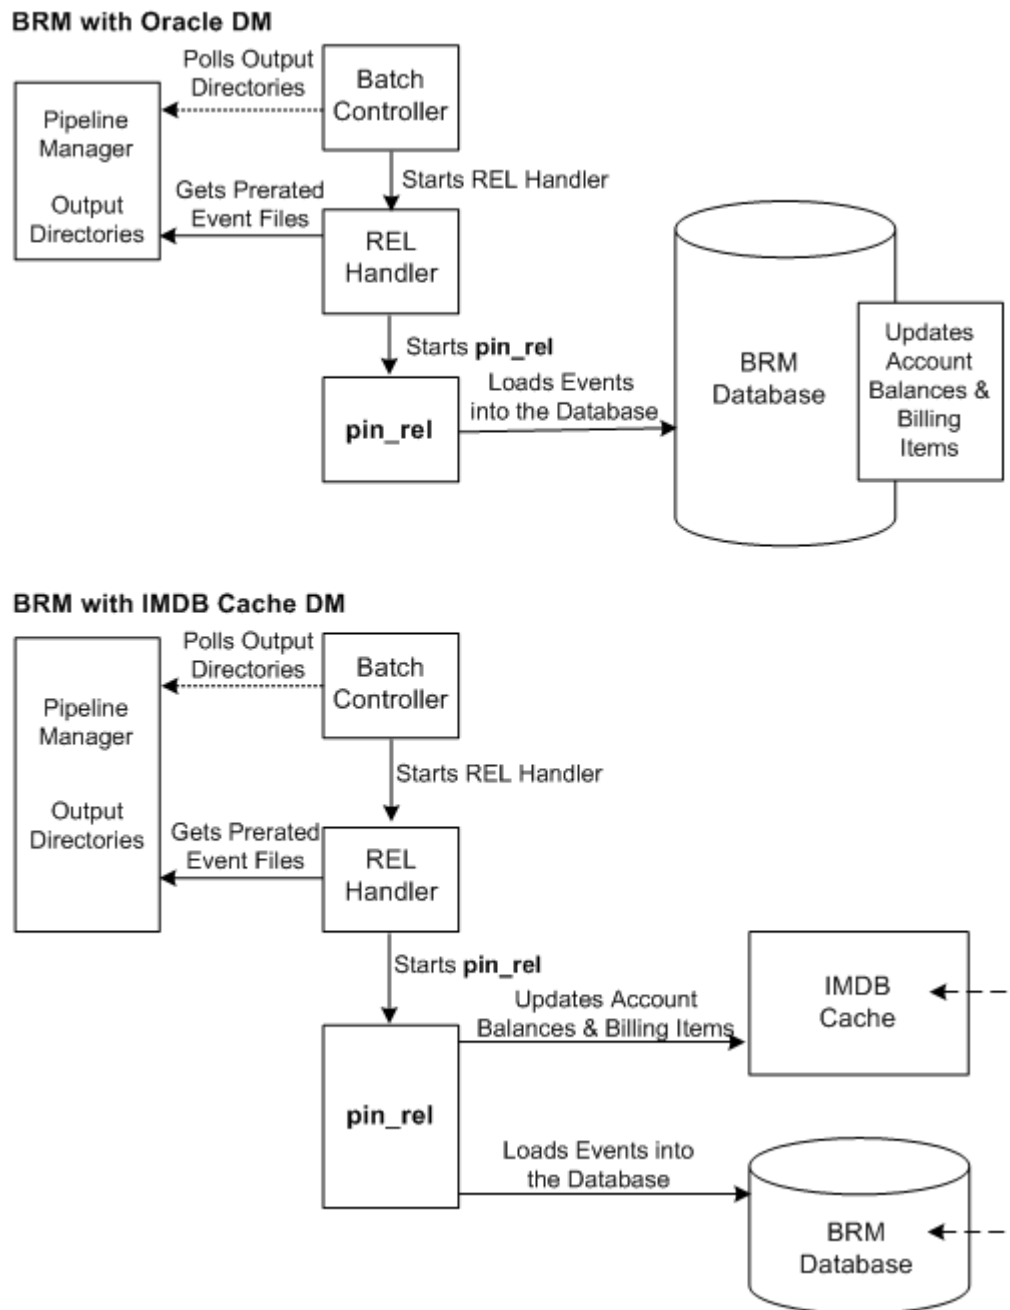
**BRM with Oracle DM**

Pipeline Manager

Output Directories

Polls Output Directories

Batch Controller

Starts REL Handler

Gets Prerated Event Files

REL Handler

Starts **pin_rel**

**pin_rel**

Loads Events into the Database

BRM Database

Updates Account Balances & Billing Items

**BRM with IMDB Cache DM**

Pipeline Manager

Output Directories

Polls Output Directories

Batch Controller

Starts REL Handler

Gets Prerated Event Files

REL Handler

Starts **pin_rel**

**pin_rel**

Updates Account Balances & Billing Items

IMDB Cache

Loads Events into the Database

BRM Database